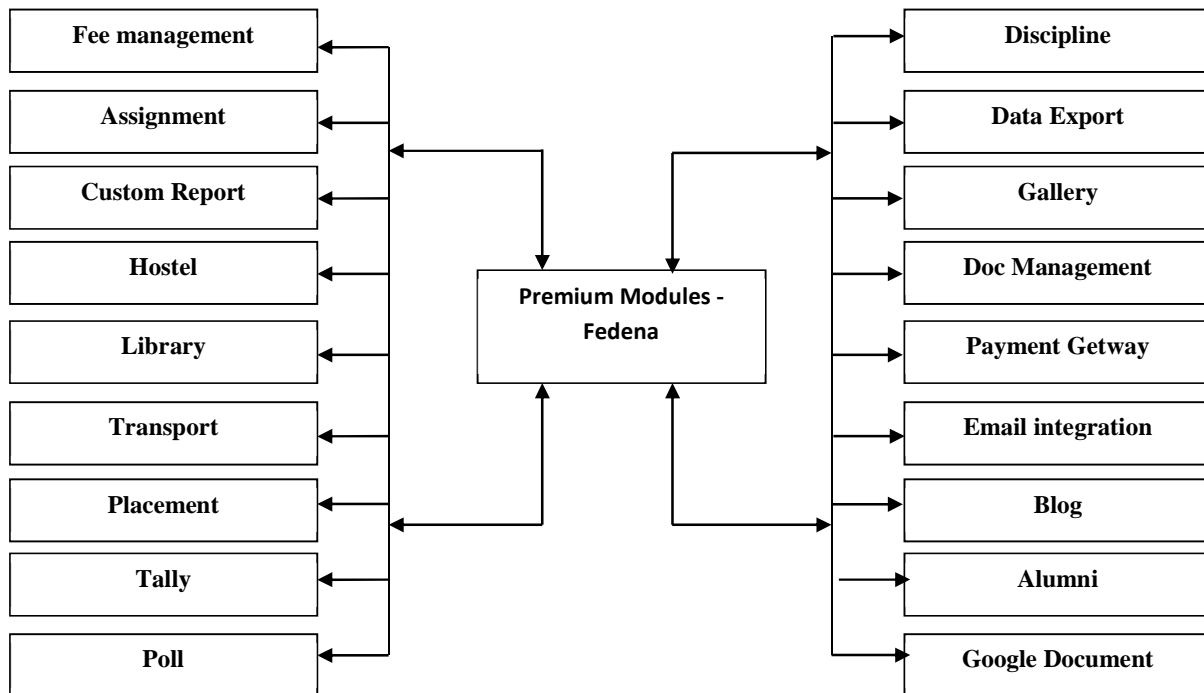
Fee management

Assignment

Custom Report

Hostel

Library

Transport

Placement

Tally

Poll

Premium Modules - Fedena

Discipline

Data Export

Gallery

Doc Management

Payment Getway

Email integration

Blog

Alumni

Google Document